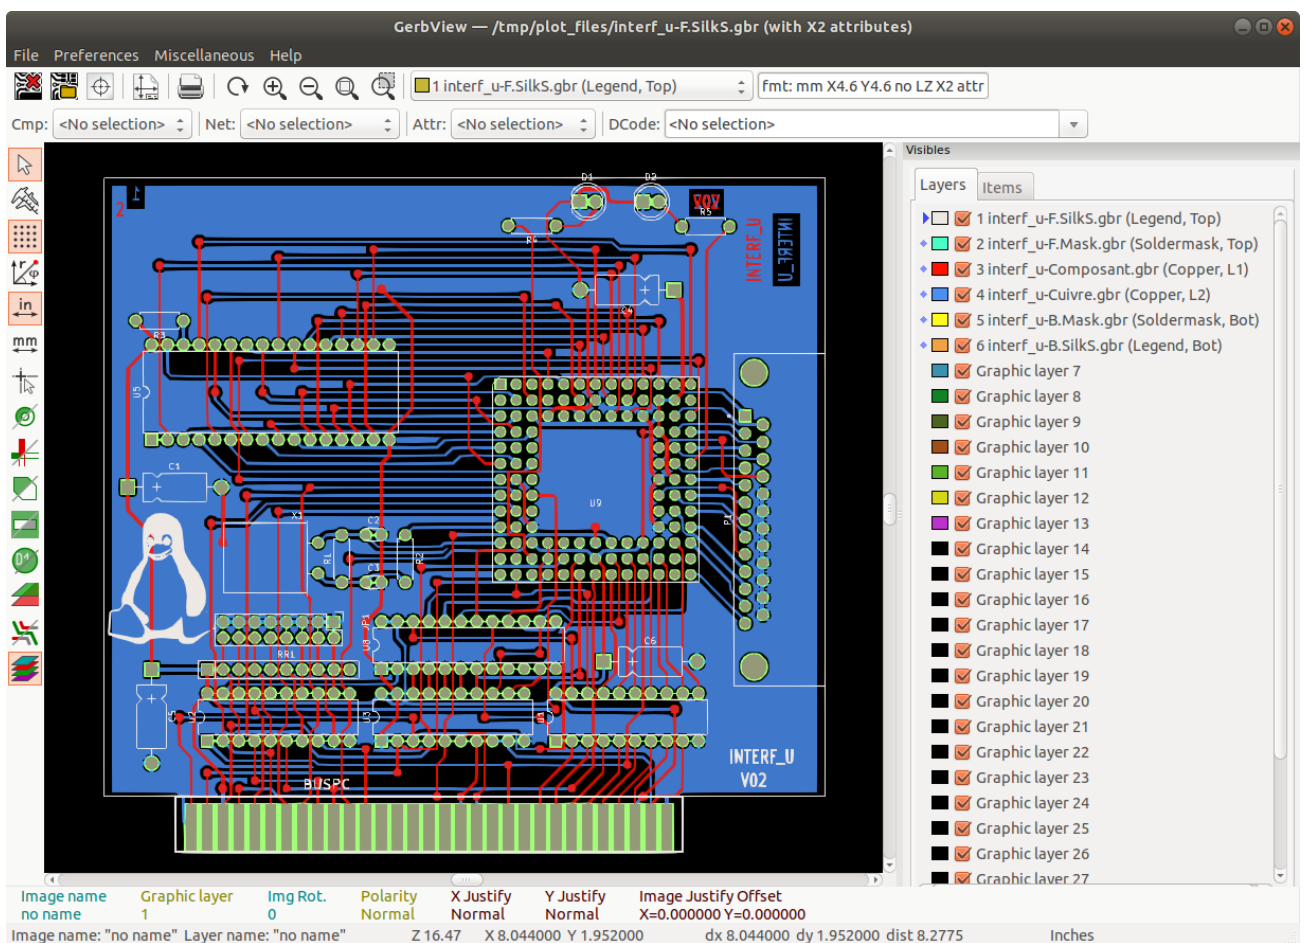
GerbView — /tmp/plot_files/interf_u-F.SilkS.gbr (with X2 attributes)

File Preferences Miscellaneous Help

1 interf_u-F.SilkS.gbr (Legend, Top)
fmt: mm X4.6 Y4.6 no LZ X2 attr

Cmp: <No selection> Net: <No selection> Attr: <No selection> DCode: <No selection>

in
mm

D1 D2
V02
R5
R4
INTERF_U
INTERF_U
R3
U5
C1
U9
X1
C2
R1
C3
R2
P1
RR1
U8
C6
U4
U3
U1
BUSPC
INTERF_U
V02

Visibles
Layers Items
1 interf_u-F.SilkS.gbr (Legend, Top)
2 interf_u-F.Mask.gbr (Soldermask, Top)
3 interf_u-Composant.gbr (Copper, L1)
4 interf_u-Cuivre.gbr (Copper, L2)
5 interf_u-B.Mask.gbr (Soldermask, Bot)
6 interf_u-B.SilkS.gbr (Legend, Bot)
Graphic layer 7
Graphic layer 8
Graphic layer 9
Graphic layer 10
Graphic layer 11
Graphic layer 12
Graphic layer 13
Graphic layer 14
Graphic layer 15
Graphic layer 16
Graphic layer 17
Graphic layer 18
Graphic layer 19
Graphic layer 20
Graphic layer 21
Graphic layer 22
Graphic layer 23
Graphic layer 24
Graphic layer 25
Graphic layer 26
Graphic layer 27

| Image name | Graphic layer | Img Rot. | Polarity | X Justify | Y Justify | Image Justify Offset |
|---|---|---|---|---|---|---|
| no name | 1 | 0 | Normal | Normal | Normal | X=0.000000 Y=0.000000 |

Image name: "no name" Layer name: "no name" Z 16.47 X 8.044000 Y 1.952000 dx 8.044000 dy 1.952000 dist 8.2775 Inches